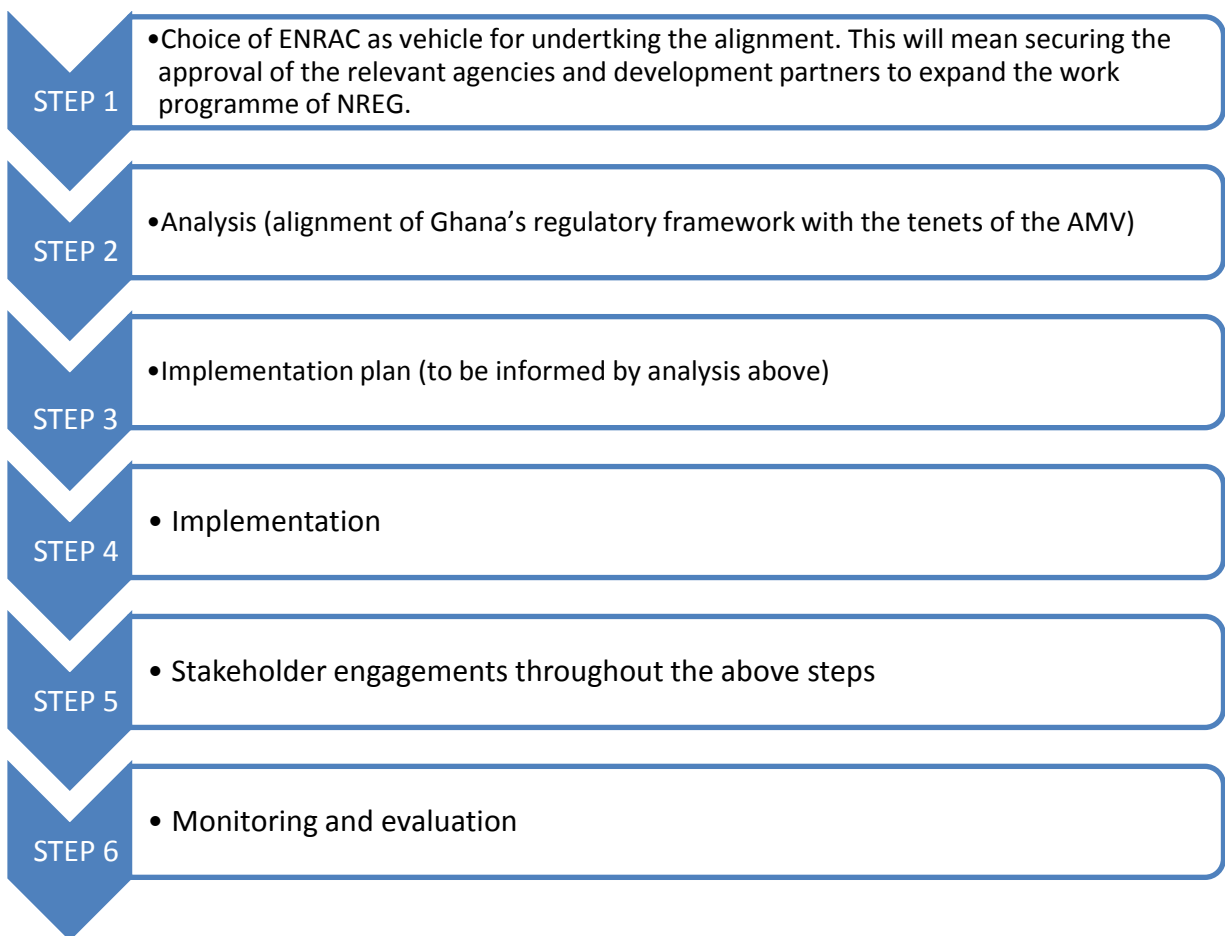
STEP 1

•Choice of ENRAC as vehicle for undertking the alignment. This will mean securing the approval of the relevant agencies and development partners to expand the work programme of NREG.

STEP 2

•Analysis (alignment of Ghana's regulatory framework with the tenets of the AMV)

STEP 3

•Implementation plan (to be informed by analysis above)

STEP 4

• Implementation

STEP 5

• Stakeholder engagements throughout the above steps

STEP 6

• Monitoring and evaluation